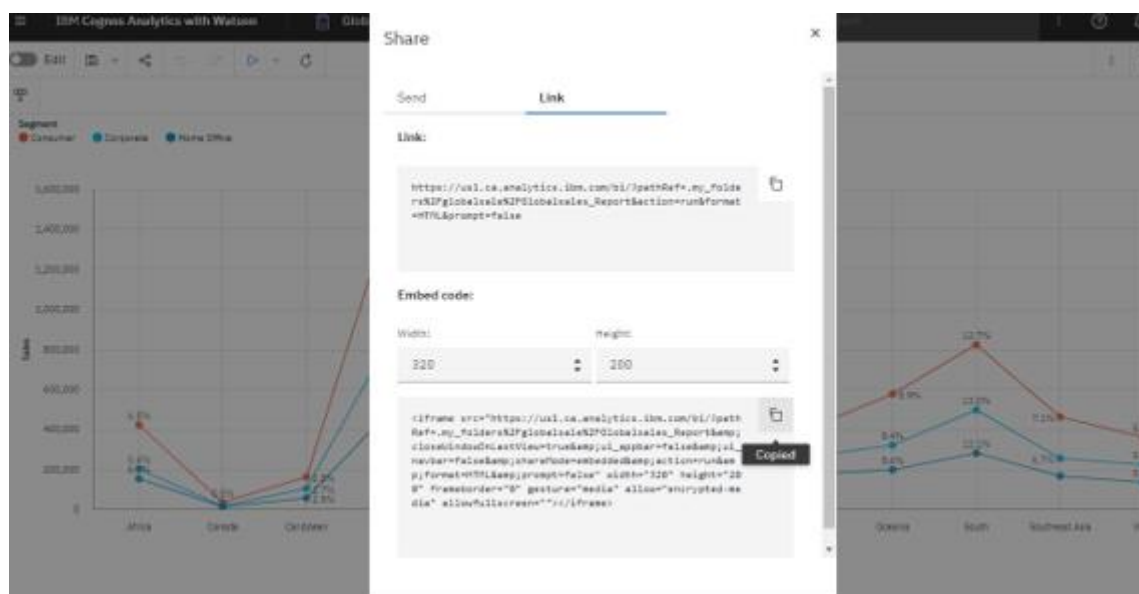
IBM Cognos Analytics with Watson

Edit

Segment
Consumer Corporate Home Office

1,600,000
1,400,000
1,200,000
1,000,000
800,000
600,000
400,000
200,000
0

Sales

Africa Canada Caribbean

Share

Send Link

Link:

https://us1.ca.analytics.ibm.com/bi/?pathRef=.my_folders%2Fglobalsale%2FGlobalsales_Report&action=run&format=HTML&prompt=false

Embed code:

Width: Height:

320 200

<iframe src="https://us1.ca.analytics.ibm.com/bi/?pathRef=.my_folders%2Fglobalsale%2FGlobalsales_Report&amp;closeWindowOnLastView=true&amp;ui_appbar=false&amp;ui_navbar=false&amp;shareMode=embedded&amp;action=run&amp;format=HTML&amp;prompt=false" width="320" height="200" frameborder="0" gesture="media" allow="encrypted-media" allowfullscreen=""></iframe>

Copied

Oceania South Southeast Asia

12.7%
7.1%
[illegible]